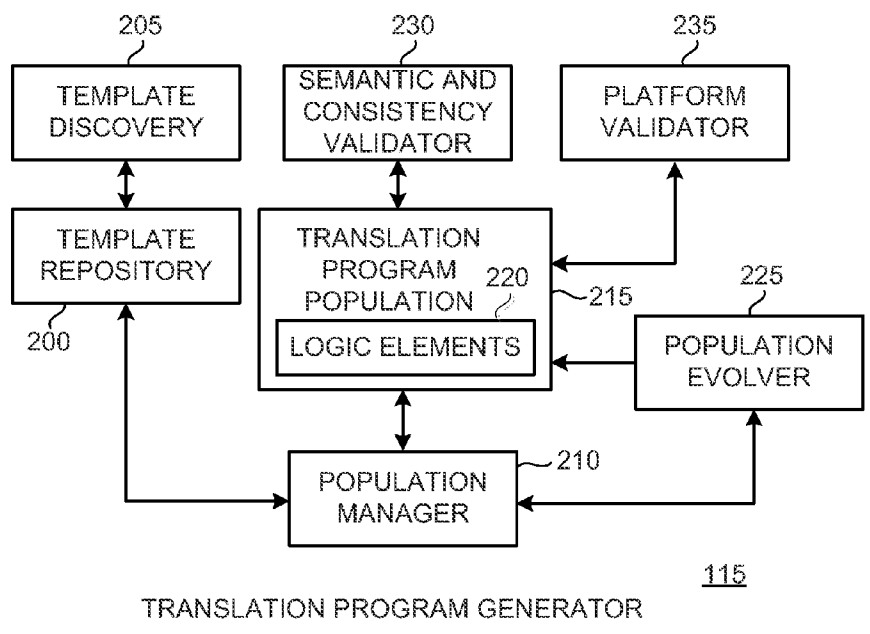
205
TEMPLATE DISCOVERY

230
SEMANTIC AND CONSISTENCY VALIDATOR

235
PLATFORM VALIDATOR

TEMPLATE REPOSITORY

200

TRANSLATION PROGRAM POPULATION

220

215

LOGIC ELEMENTS

225
POPULATION EVOLVER

210
POPULATION MANAGER

115

TRANSLATION PROGRAM GENERATOR